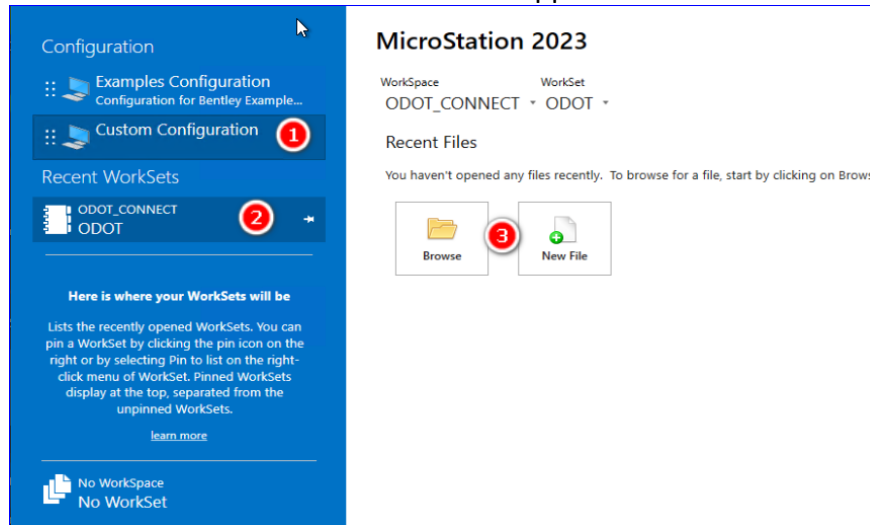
Configuration

Examples Configuration
Configuration for Bentley Example...

Custom Configuration 1

Recent WorkSets

ODOT_CONNECT
ODOT 2

Here is where your WorkSets will be

Lists the recently opened WorkSets. You can pin a WorkSet by clicking the pin icon on the right or by selecting Pin to list on the right-click menu of WorkSet. Pinned WorkSets display at the top, separated from the unpinned WorkSets.

learn more

No WorkSpace
No WorkSet

MicroStation 2023

WorkSpace
ODOT_CONNECT

WorkSet
ODOT

Recent Files

You haven't opened any files recently. To browse for a file, start by clicking on Brows

Browse 3

New File